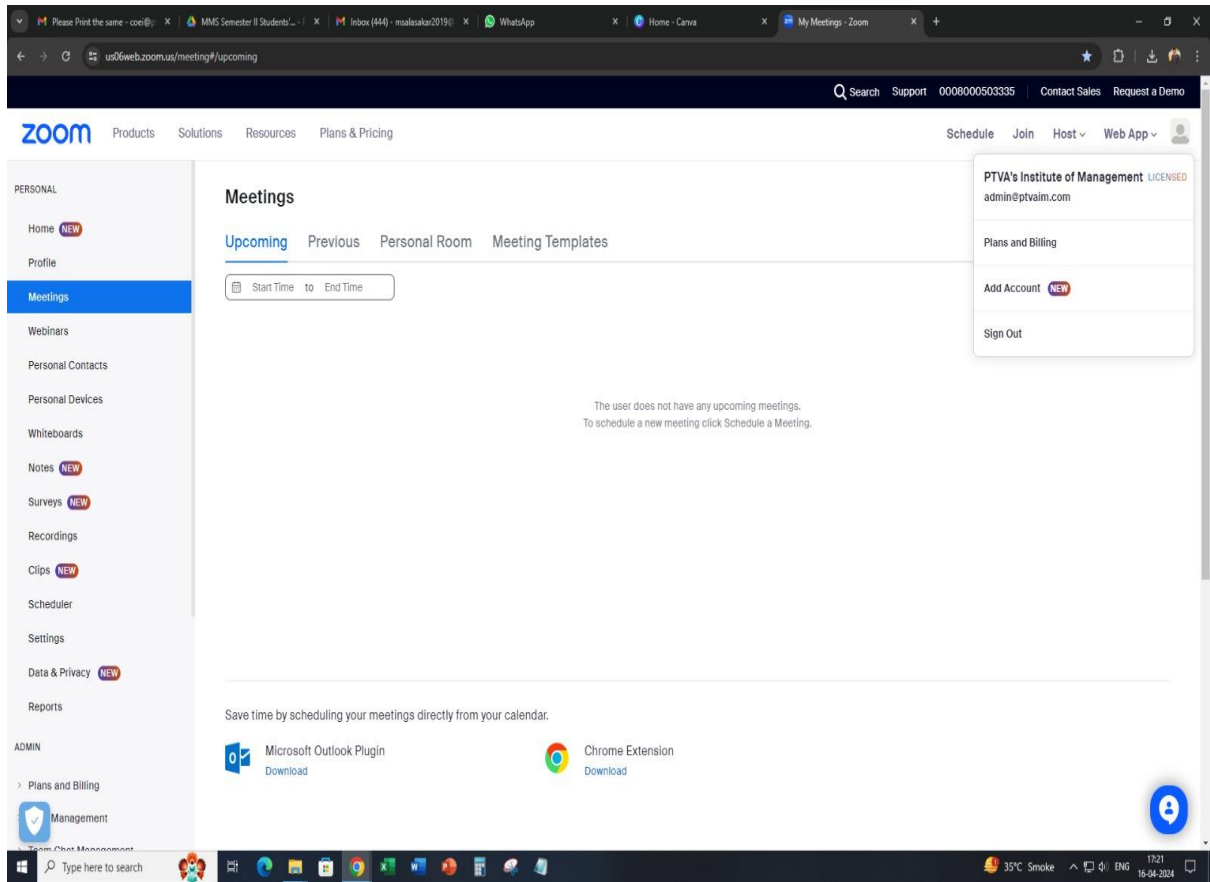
Please Print the same - coei@p × MMS Semester II Students'... × Inbox (444) - msalasakar2019@ × WhatsApp × Home - Canva × My Meetings - Zoom × +

us06web.zoom.us/meeting#/upcoming

Search Support 0008000503335 Contact Sales Request a Demo

zoom Products Solutions Resources Plans & Pricing Schedule Join Host Web App

PERSONAL

Home NEW

Profile

Meetings

Webinars

Personal Contacts

Personal Devices

Whiteboards

Notes NEW

Surveys NEW

Recordings

Clips NEW

Scheduler

Settings

Data & Privacy NEW

Reports

ADMIN

Plans and Billing

Management

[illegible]

Meetings

Upcoming Previous Personal Room Meeting Templates

Start Time to End Time

The user does not have any upcoming meetings.
To schedule a new meeting click Schedule a Meeting.

Save time by scheduling your meetings directly from your calendar.

Microsoft Outlook Plugin
Download

Chrome Extension
Download

PTVA's Institute of Management LICENSED
admin@ptvaim.com

Plans and Billing

Add Account NEW

Sign Out

Type here to search

35°C Smoke ENG 17:21 16-04-2024